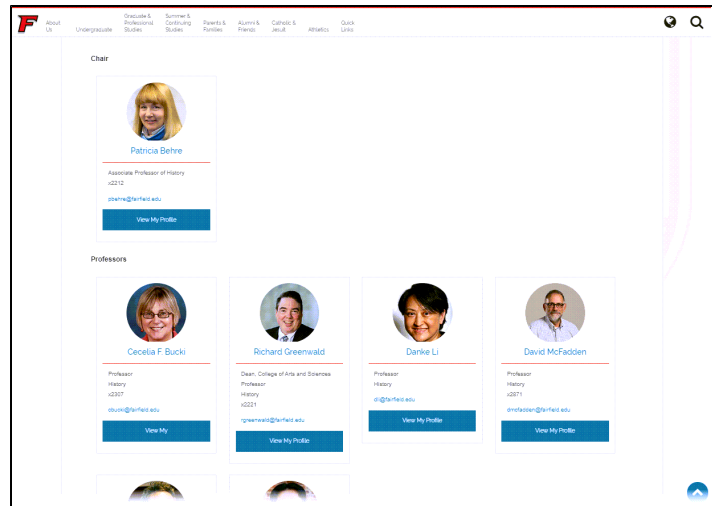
F About Us Undergraduate Graduate & Professional Studies Summer & Continuing Studies Parents & Families Alumni & Friends Catholic & Jesuit Athletics Quick Links

Chair

Patricia Behre

Associate Professor of History

x2212

pbehre@fairfield.edu

View My Profile

Professors

Cecelia F. Bucki

Professor

History

x2307

cbucki@fairfield.edu

View My

Richard Greenwald

Dean, College of Arts and Sciences

Professor

History

x2221

rgreenwald@fairfield.edu

View My Profile

Danke Li

Professor

History

dli@fairfield.edu

View My Profile

David McFadden

Professor

History

x2871

dmcfadden@fairfield.edu

View My Profile